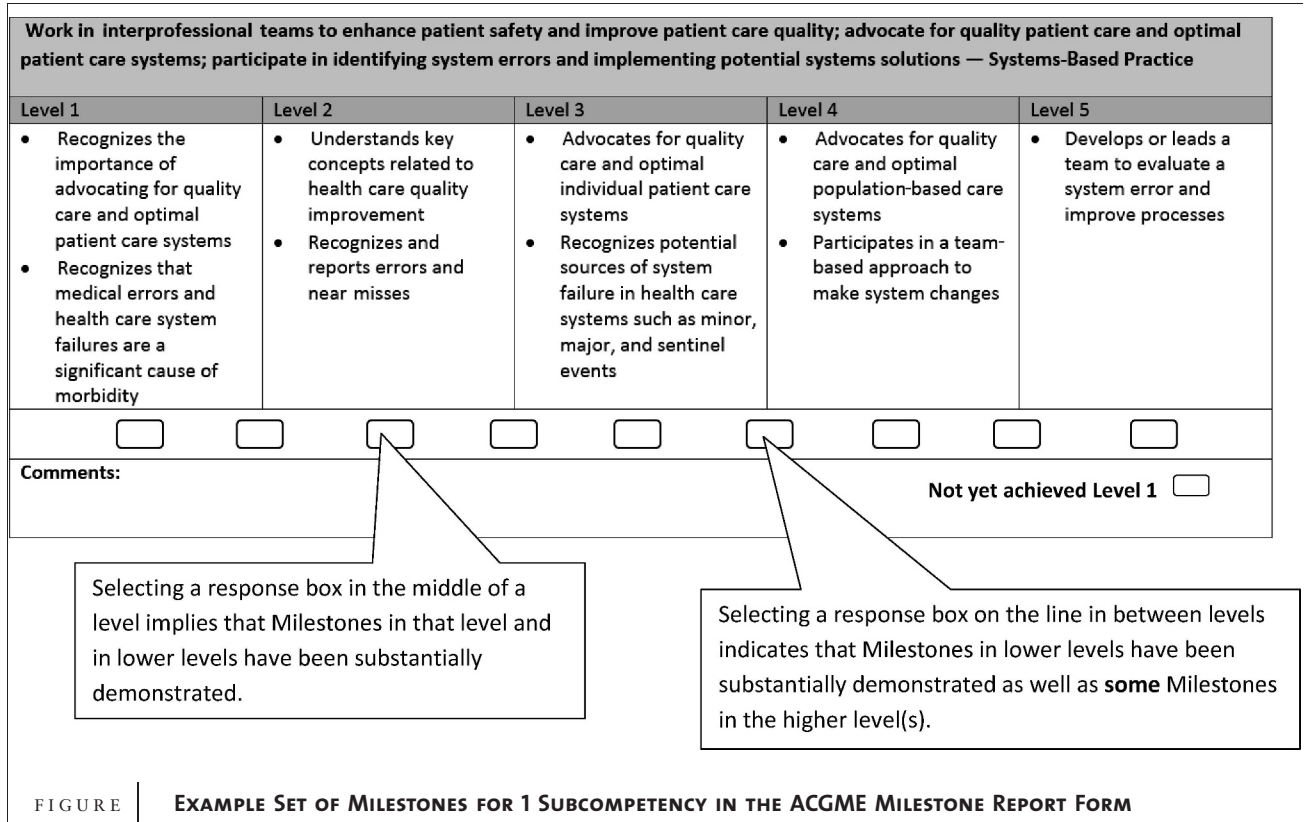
Work in interprofessional teams to enhance patient safety and improve patient care quality; advocate for quality patient care and optimal patient care systems; participate in identifying system errors and implementing potential systems solutions — Systems-Based Practice

| Level 1 | Level 2 | Level 3 | Level 4 | Level 5 |
|---|---|---|---|---|
| • Recognizes the importance of advocating for quality care and optimal patient care systems • Recognizes that medical errors and health care system failures are a significant cause of morbidity | • Understands key concepts related to health care quality improvement • Recognizes and reports errors and near misses | • Advocates for quality care and optimal individual patient care systems • Recognizes potential sources of system failure in health care systems such as minor, major, and sentinel events | • Advocates for quality care and optimal population-based care systems • Participates in a team-based approach to make system changes | • Develops or leads a team to evaluate a system error and improve processes |

Comments:

Not yet achieved Level 1

Selecting a response box in the middle of a level implies that Milestones in that level and in lower levels have been substantially demonstrated.

Selecting a response box on the line in between levels indicates that Milestones in lower levels have been substantially demonstrated as well as **some** Milestones in the higher level(s).

FIGURE Example Set of Milestones for 1 Subcompetency in the ACGME Milestone Report Form